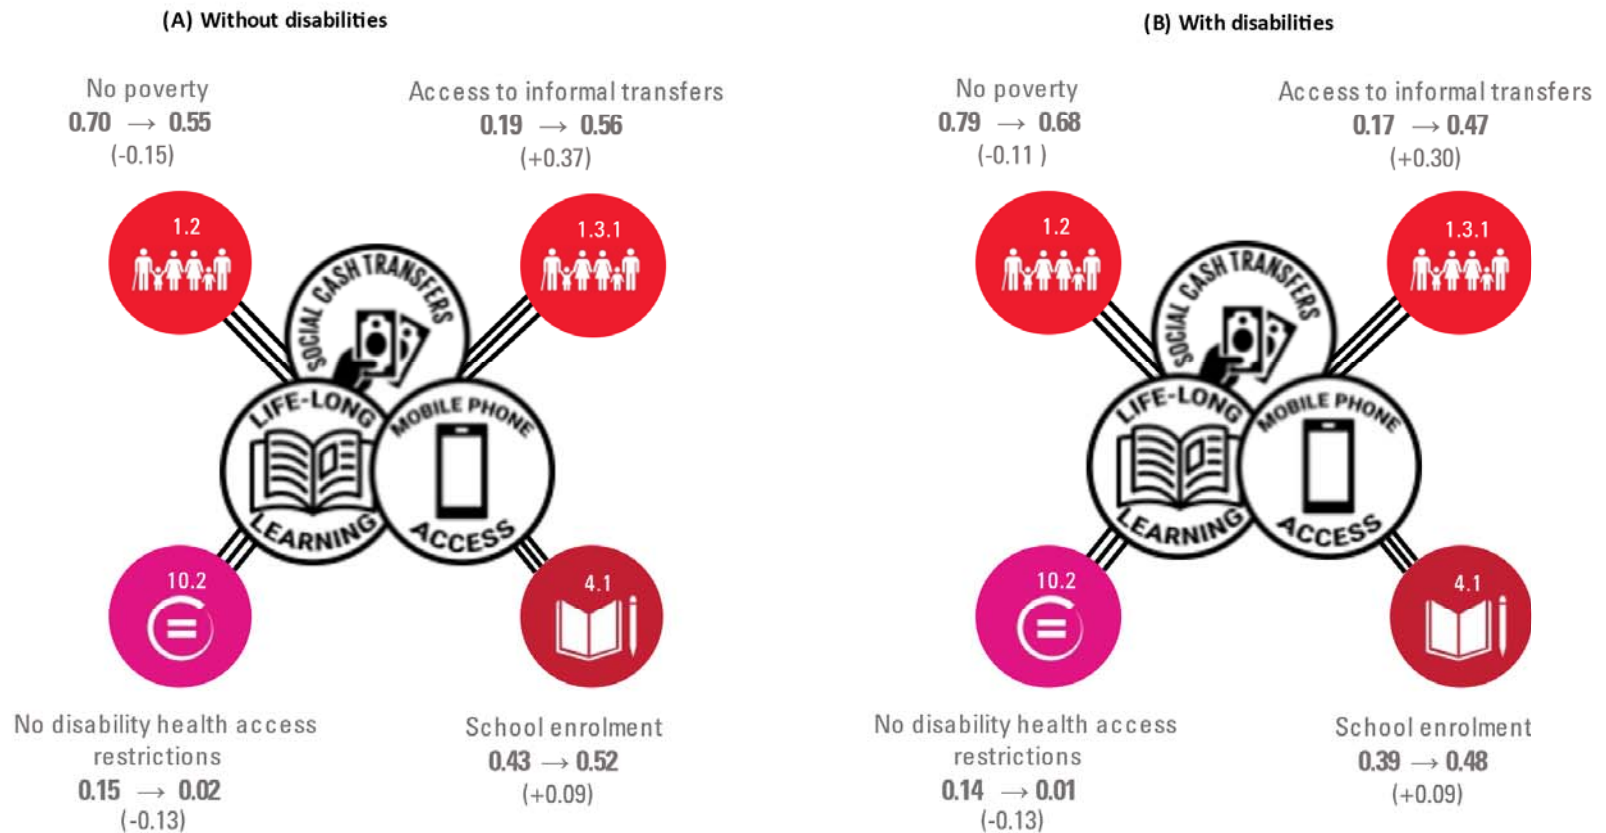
(A) Without disabilities

No poverty
0.70 $\longrightarrow$ 0.55
(-0.15)

Access to informal transfers
0.19 $\longrightarrow$ 0.56
(+0.37)

1.2

1.3.1

SOCIAL CASH TRANSFERS

LIFE-LONG LEARNING

MOBILE PHONE ACCESS

10.2

4.1

No disability health access restrictions
0.15 $\longrightarrow$ 0.02
(-0.13)

School enrolment
0.43 $\longrightarrow$ 0.52
(+0.09)

(B) With disabilities

No poverty
0.79 $\longrightarrow$ 0.68
(-0.11 )

Access to informal transfers
0.17 $\longrightarrow$ 0.47
(+0.30)

1.2

1.3.1

SOCIAL CASH TRANSFERS

LIFE-LONG LEARNING

MOBILE PHONE ACCESS

10.2

4.1

No disability health access restrictions
0.14 $\longrightarrow$ 0.01
(-0.13)

School enrolment
0.39 $\longrightarrow$ 0.48
(+0.09)